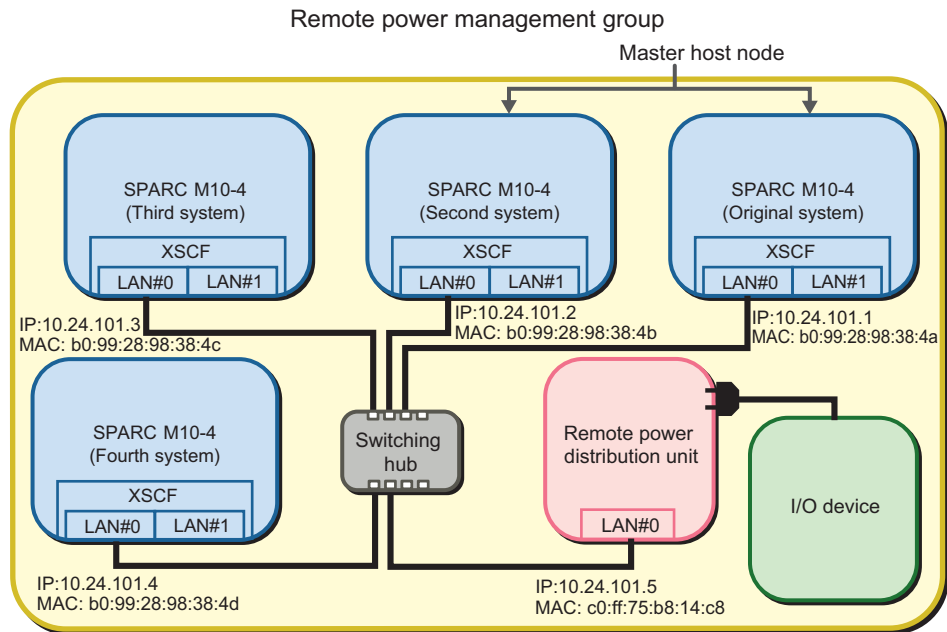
Remote power management group

Master host node

SPARC M10-4
(Third system)
XSCF
LAN#0 LAN#1

SPARC M10-4
(Second system)
XSCF
LAN#0 LAN#1

SPARC M10-4
(Original system)
XSCF
LAN#0 LAN#1

IP:10.24.101.3
MAC: b0:99:28:98:38:4c

IP:10.24.101.2
MAC: b0:99:28:98:38:4b

IP:10.24.101.1
MAC: b0:99:28:98:38:4a

SPARC M10-4
(Fourth system)
XSCF
LAN#0 LAN#1

Switching hub

Remote power distribution unit
LAN#0

I/O device

IP:10.24.101.4
MAC: b0:99:28:98:38:4d

IP:10.24.101.5
MAC: c0:ff:75:b8:14:c8